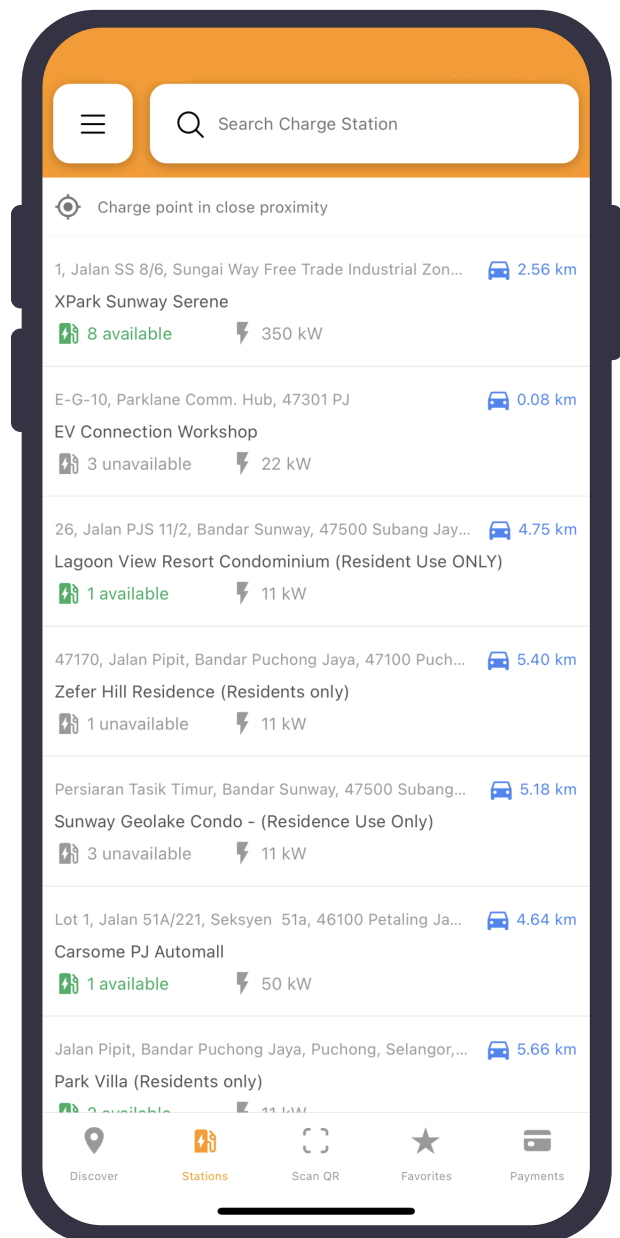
Search Charge Station

Charge point in close proximity

1, Jalan SS 8/6, Sungai Way Free Trade Industrial Zon... 2.56 km
XPark Sunway Serene
8 available 350 kW

E-G-10, Parklane Comm. Hub, 47301 PJ 0.08 km
EV Connection Workshop
3 unavailable 22 kW

26, Jalan PJS 11/2, Bandar Sunway, 47500 Subang Jay... 4.75 km
Lagoon View Resort Condominium (Resident Use ONLY)
1 available 11 kW

47170, Jalan Pipit, Bandar Puchong Jaya, 47100 Puch... 5.40 km
Zefer Hill Residence (Residents only)
1 unavailable 11 kW

Persiaran Tasik Timur, Bandar Sunway, 47500 Subang... 5.18 km
Sunway Geolake Condo - (Residence Use Only)
3 unavailable 11 kW

Lot 1, Jalan 51A/221, Seksyen 51a, 46100 Petaling Ja... 4.64 km
Carsome PJ Automall
1 available 50 kW

Jalan Pipit, Bandar Puchong Jaya, Puchong, Selangor,... 5.66 km
Park Villa (Residents only)
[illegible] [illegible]

Discover Stations Scan QR Favorites Payments